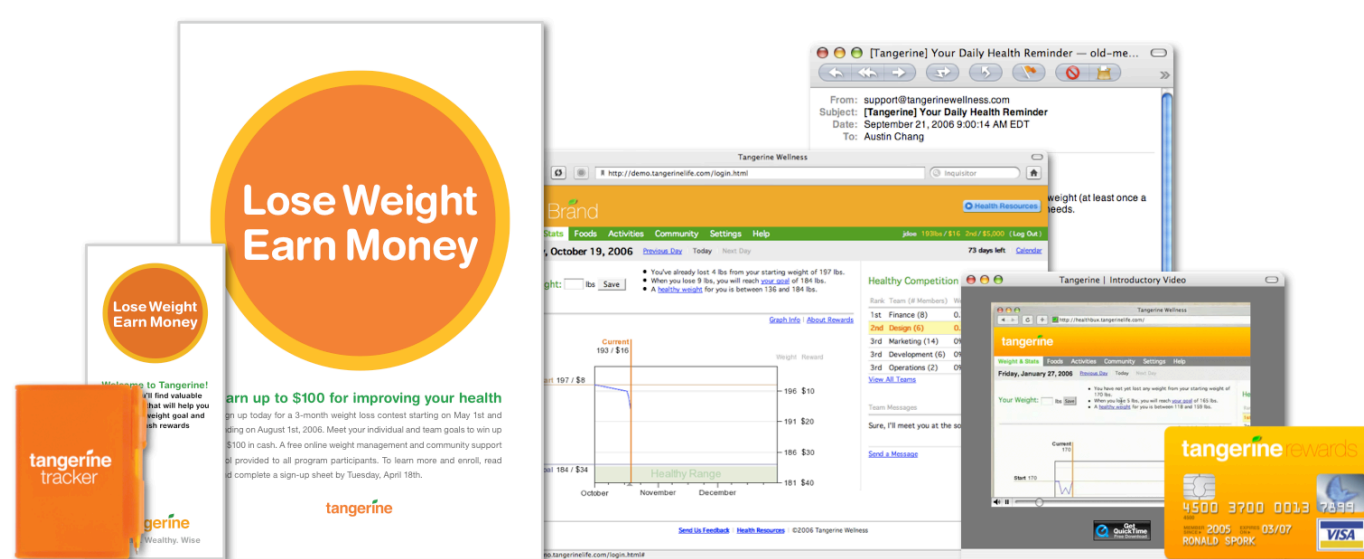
Lose Weight
Earn Money

arn up to $100 for improving your health

gn up today for a 3-month weight loss contest starting on May 1st and ding on August 1st, 2006. Meet your individual and team goals to win up $100 in cash. A free online weight management and community support ol provided to all program participants. To learn more and enroll, read d complete a sign-up sheet by Tuesday, April 18th.

tangerine

Lose Weight
Earn Money

Welcome to Tangerine!
'll find valuable
hat will help you
weight goal and
sh rewards

tangerine
tracker

tangerine
Wealthy. Wise

[Tangerine] Your Daily Health Reminder — old–me...

From: support@tangerinewellness.com
Subject: [Tangerine] Your Daily Health Reminder
Date: September 21, 2006 9:00:14 AM EDT
To: Austin Chang

weight (at least once a
eeds.

Tangerine Wellness
http://demo.tangerinelife.com/login.html
Inquisitor

Brand
Health Resources

Stats Foods Activities Community Settings Help
jdoe 193lbs / $16 2nd / $5,000 (Log Out)

, October 19, 2006 Previous Day Today Next Day
73 days left Calendar

ght: lbs Save

• You've already lost 4 lbs from your starting weight of 197 lbs.
• When you lose 9 lbs, you will reach your goal of 184 lbs.
• A healthy weight for you is between 136 and 184 lbs.

Graph Info | About Rewards

Current
193 / $16

Weight Reward

rt 197 / $8
196 $10
191 $20
186 $30
al 184 / $34
Healthy Range
181 $40
October November December

Healthy Competition

| Rank | Team (# Members) | |
|---|---|---|
| 1st | Finance (8) | 0. |
| 2nd | Design (6) | 0. |
| 3rd | Marketing (14) | 0% |
| 3rd | Development (6) | 0% |
| 3rd | Operations (2) | 0% |

View All Teams

Team Messages

Sure, I'll meet you at the so

Send a Message

Send Us Feedback | Health Resources | ©2006 Tangerine Wellness

o.tangerinelife.com/login.html#

Tangerine | Introductory Video

Tangerine Wellness
http://healthbus.tangerinelife.com/
tangerine
Weight & Stats Foods Activities Community Settings Help
Friday, January 27, 2006 Previous Day Today Next Day
Your Weight: Save
• You have not yet lost any weight from your starting weight of 170 lbs.
• When you lose 5 lbs, you will reach your goal of 165 lbs.
• A healthy weight for you is between 118 and 158 lbs.
Current
170
Start 170

Get QuickTime

tangerine rewards
4500 3700 0013 7899
2005 03/07
RONALD SPORK
VISA